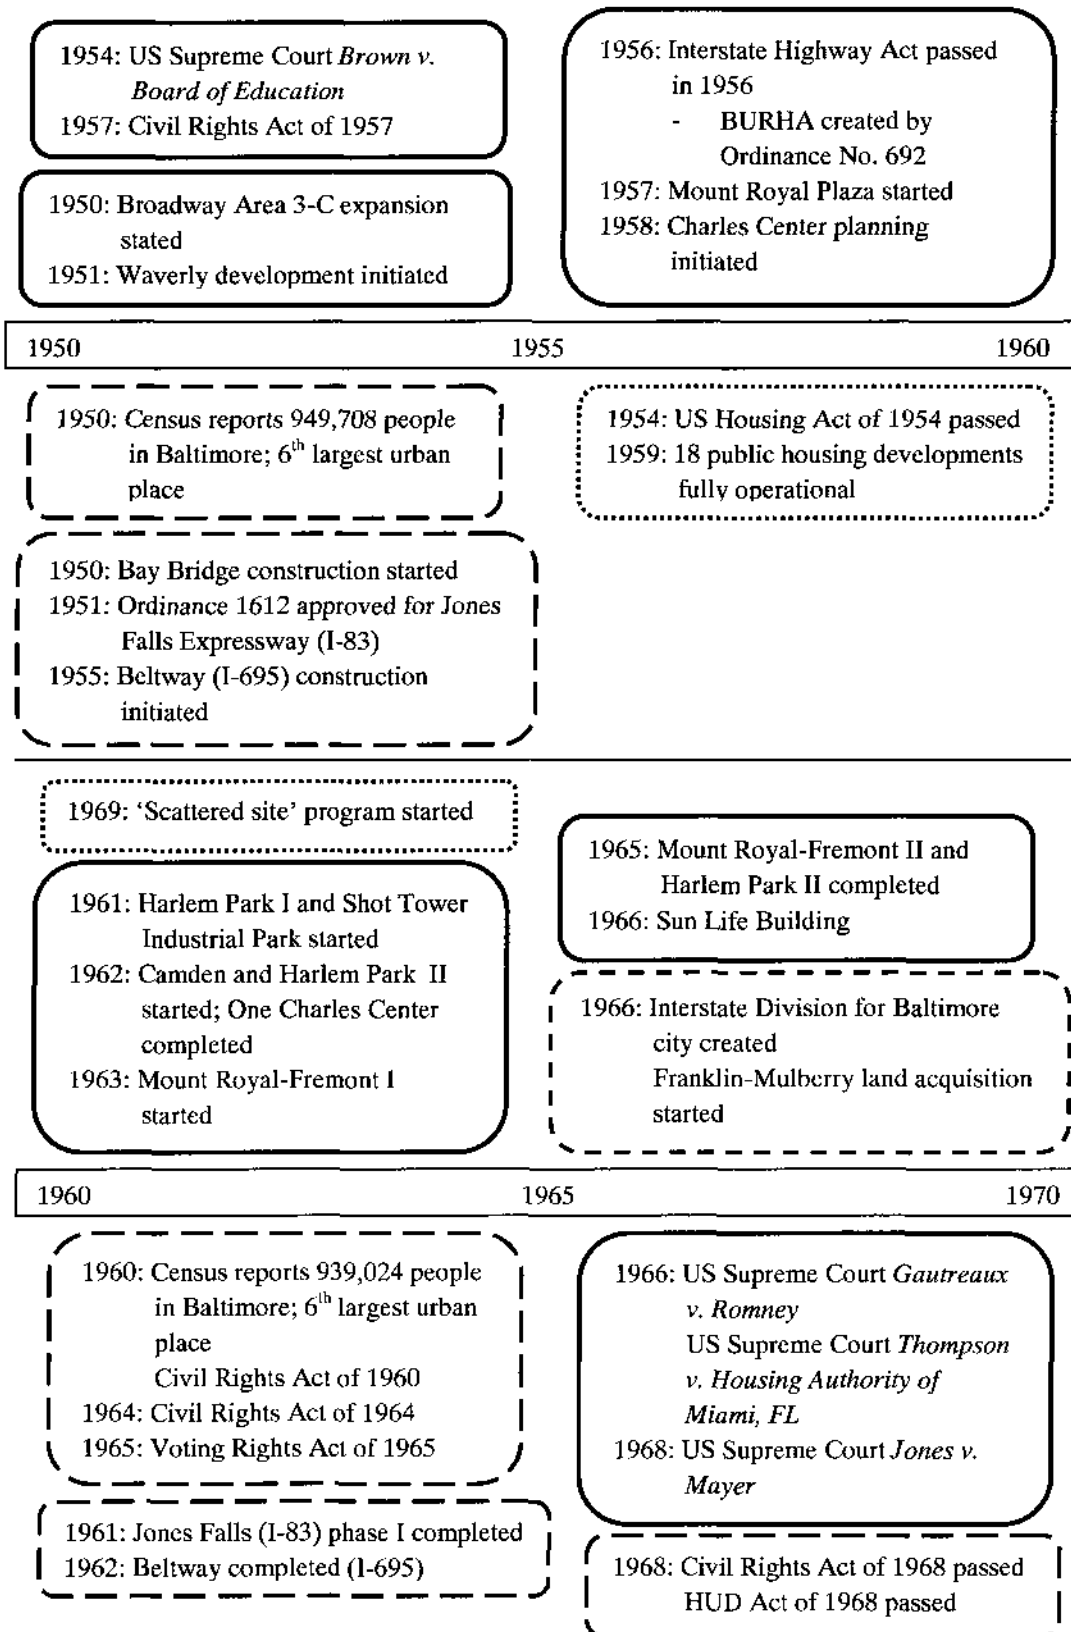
1954: US Supreme Court *Brown v. Board of Education*
1957: Civil Rights Act of 1957

1950: Broadway Area 3-C expansion stated
1951: Waverly development initiated

1956: Interstate Highway Act passed in 1956
- BURHA created by Ordinance No. 692
1957: Mount Royal Plaza started
1958: Charles Center planning initiated

1950 1955 1960

1950: Census reports 949,708 people in Baltimore; 6$^{th}$ largest urban place

1950: Bay Bridge construction started
1951: Ordinance 1612 approved for Jones Falls Expressway (I-83)
1955: Beltway (I-695) construction initiated

1954: US Housing Act of 1954 passed
1959: 18 public housing developments fully operational

1969: 'Scattered site' program started

1961: Harlem Park I and Shot Tower Industrial Park started
1962: Camden and Harlem Park II started; One Charles Center completed
1963: Mount Royal-Fremont I started

1965: Mount Royal-Fremont II and Harlem Park II completed
1966: Sun Life Building

1966: Interstate Division for Baltimore city created
Franklin-Mulberry land acquisition started

1960 1965 1970

1960: Census reports 939,024 people in Baltimore; 6$^{th}$ largest urban place
Civil Rights Act of 1960
1964: Civil Rights Act of 1964
1965: Voting Rights Act of 1965

1961: Jones Falls (I-83) phase I completed
1962: Beltway completed (I-695)

1966: US Supreme Court *Gautreaux v. Romney*
US Supreme Court *Thompson v. Housing Authority of Miami, FL*
1968: US Supreme Court *Jones v. Mayer*

1968: Civil Rights Act of 1968 passed
HUD Act of 1968 passed